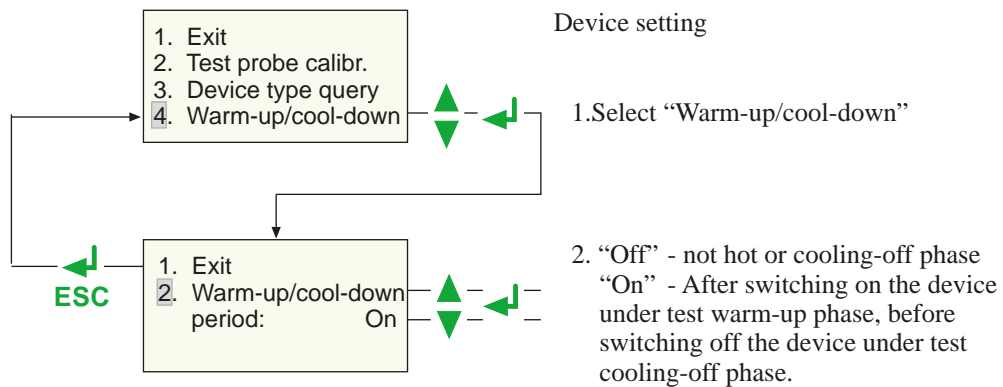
1. Exit
2. Test probe calibr.
3. Device type query
4. Warm-up/cool-down

Device setting

1.Select “Warm-up/cool-down”

1. Exit
2. Warm-up/cool-down
period: On

ESC

2. “Off” - not hot or cooling-off phase
“On” - After switching on the device under test warm-up phase, before switching off the device under test cooling-off phase.